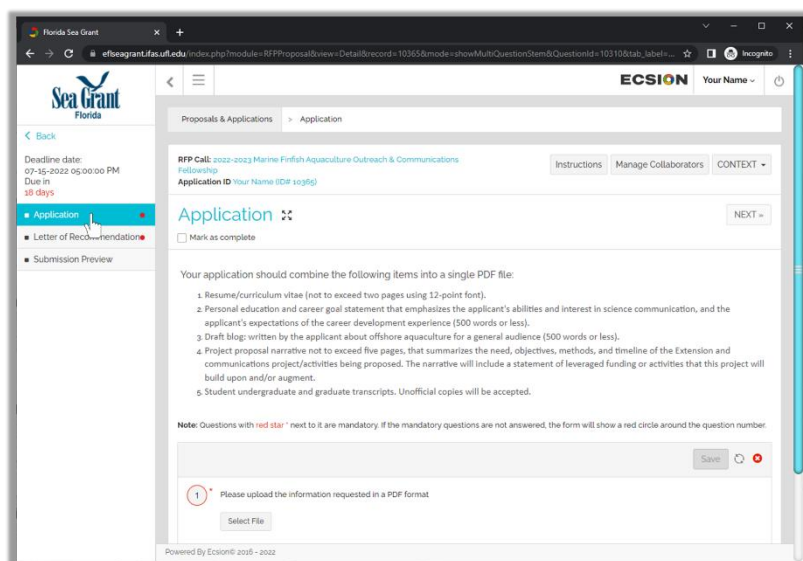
Florida Sea Grant

eflseagrant.ifas.ufl.edu/index.php?module=RFPProposal&view=Detail&record=10365&mode=showMultiQuestionStem&QuestionId=10310&tab_label=...

Incognito

Sea Grant
Florida

< Back

Deadline date:
07-15-2022 05:00:00 PM
Due in
18 days

Application

Letter of Recommendation

Submission Preview

ECSION

Your Name

Proposals & Applications > Application

RFP Call: 2022-2023 Marine Finfish Aquaculture Outreach & Communications Fellowship
Application ID Your Name (ID# 10365)

Instructions

Manage Collaborators

CONTEXT

Application

NEXT »

Mark as complete

Your application should combine the following items into a single PDF file:

1. Resume/curriculum vitae (not to exceed two pages using 12-point font).
2. Personal education and career goal statement that emphasizes the applicant's abilities and interest in science communication, and the applicant's expectations of the career development experience (500 words or less).
3. Draft blog: written by the applicant about offshore aquaculture for a general audience (500 words or less).
4. Project proposal narrative not to exceed five pages, that summarizes the need, objectives, methods, and timeline of the Extension and communications project/activities being proposed. The narrative will include a statement of leveraged funding or activities that this project will build upon and/or augment.
5. Student undergraduate and graduate transcripts. Unofficial copies will be accepted.

Note: Questions with red star * next to it are mandatory. If the mandatory questions are not answered, the form will show a red circle around the question number.

Save

1 * Please upload the information requested in a PDF format

Select File

Powered By Ecsion© 2016 - 2022